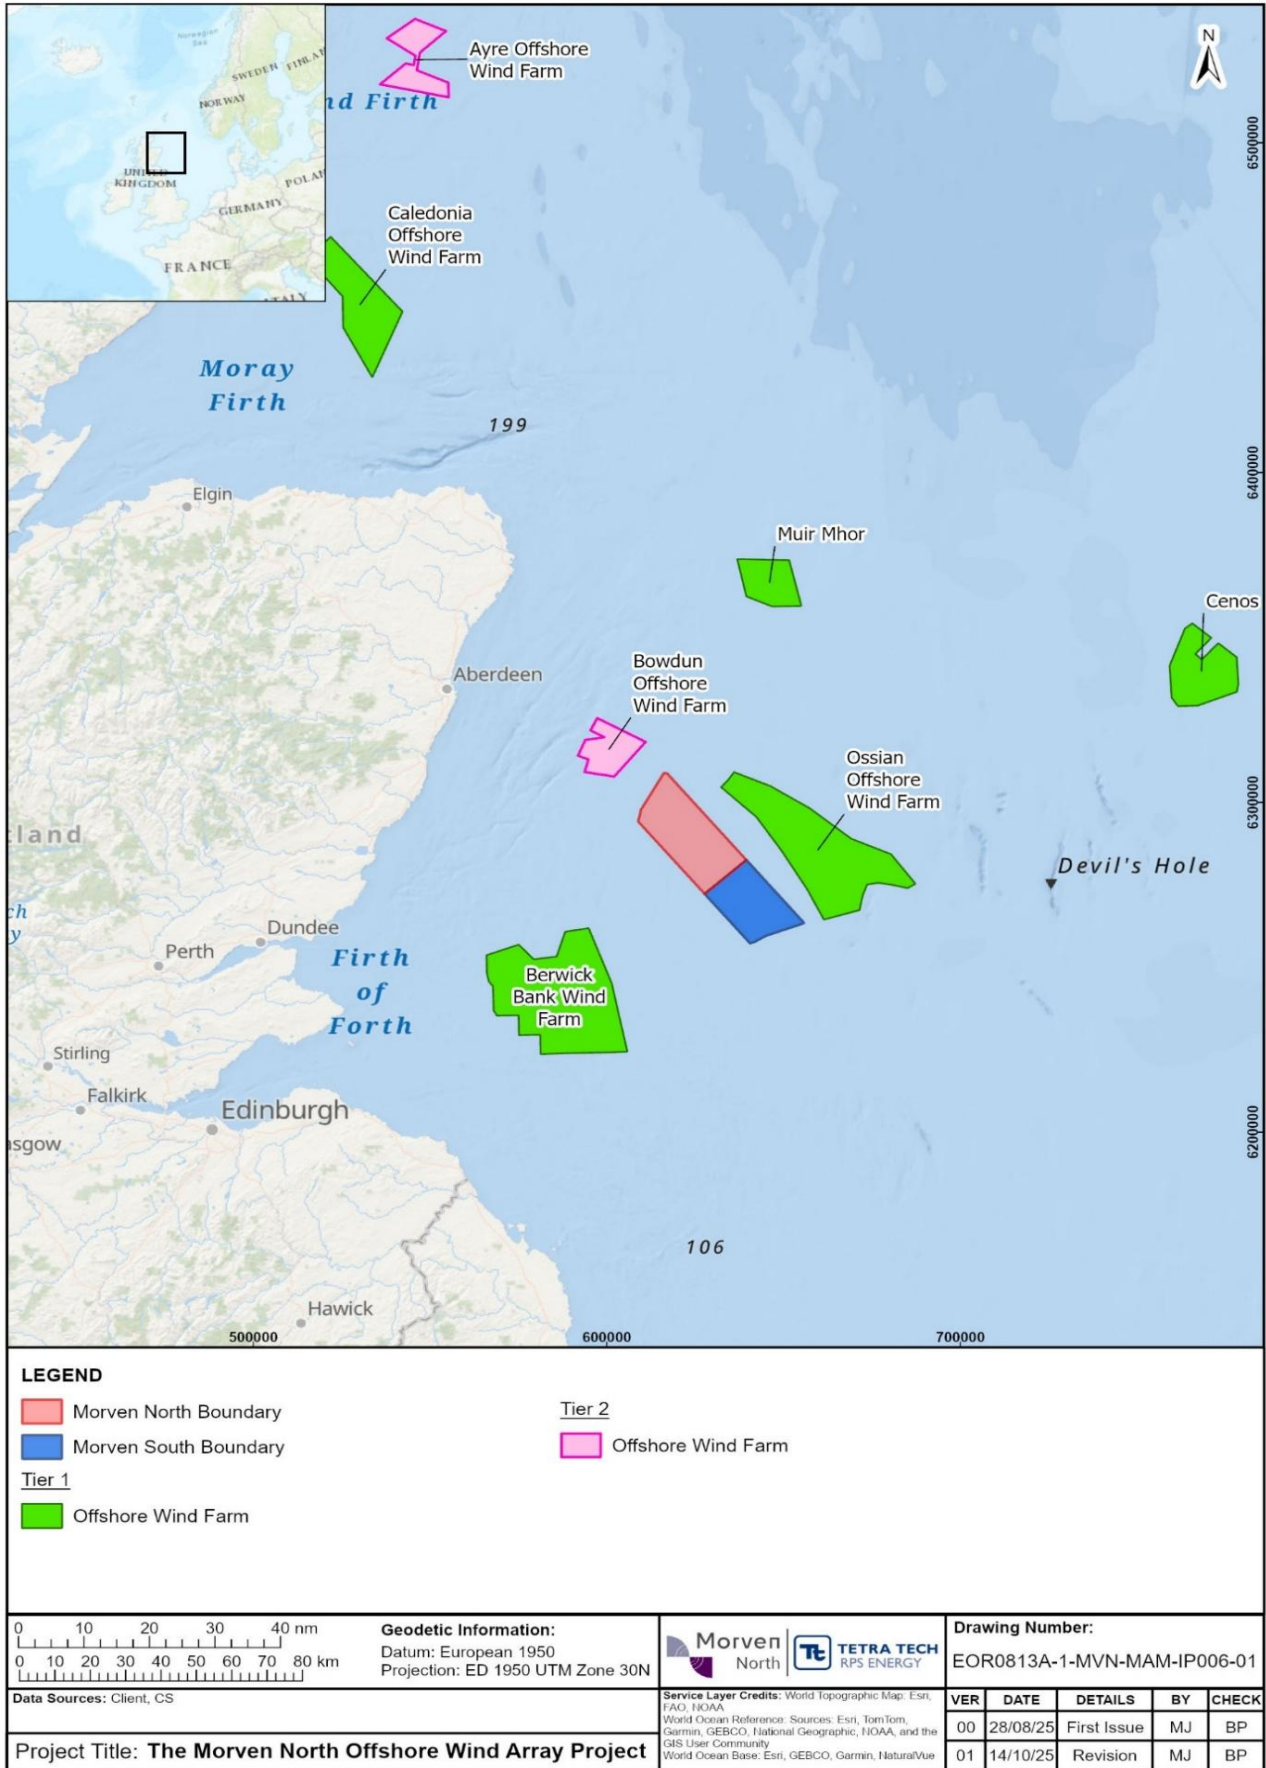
Norwegian Sea
SWEDEN
FINLAND
NORWAY
UNITED KINGDOM
POLAND
GERMANY
FRANCE
ITALY

Ayre Offshore Wind Farm
nd Firth
N
6500000
Caledonia Offshore Wind Farm
Moray Firth
199
Elgin
6400000
Muir Mhor
Cenos
Aberdeen
Bowdun Offshore Wind Farm
Ossian Offshore Wind Farm
6300000
tland
Devil's Hole
ch
y
Dundee
Perth
Firth of Forth
Berwick Bank Wind Farm
Stirling
Falkirk
Edinburgh
sgow
6200000
106
Hawick
500000
600000
700000

LEGEND
Morven North Boundary
Morven South Boundary
Tier 1
Offshore Wind Farm
Tier 2
Offshore Wind Farm

0 10 20 30 40 nm
0 10 20 30 40 50 60 70 80 km

Geodetic Information:
Datum: European 1950
Projection: ED 1950 UTM Zone 30N

Morven North
TETRA TECH RPS ENERGY

Drawing Number:
EOR0813A-1-MVN-MAM-IP006-01

Data Sources: Client, CS

Service Layer Credits: World Topographic Map: Esri, FAO, NOAA
World Ocean Reference: Sources: Esri, TomTom, Garmin, GEBCO, National Geographic, NOAA, and the GIS User Community
World Ocean Base: Esri, GEBCO, Garmin, NaturalVue

| VER | DATE | DETAILS | BY | CHECK |
|---|---|---|---|---|
| 00 | 28/08/25 | First Issue | MJ | BP |
| 01 | 14/10/25 | Revision | MJ | BP |

Project Title: The Morven North Offshore Wind Array Project